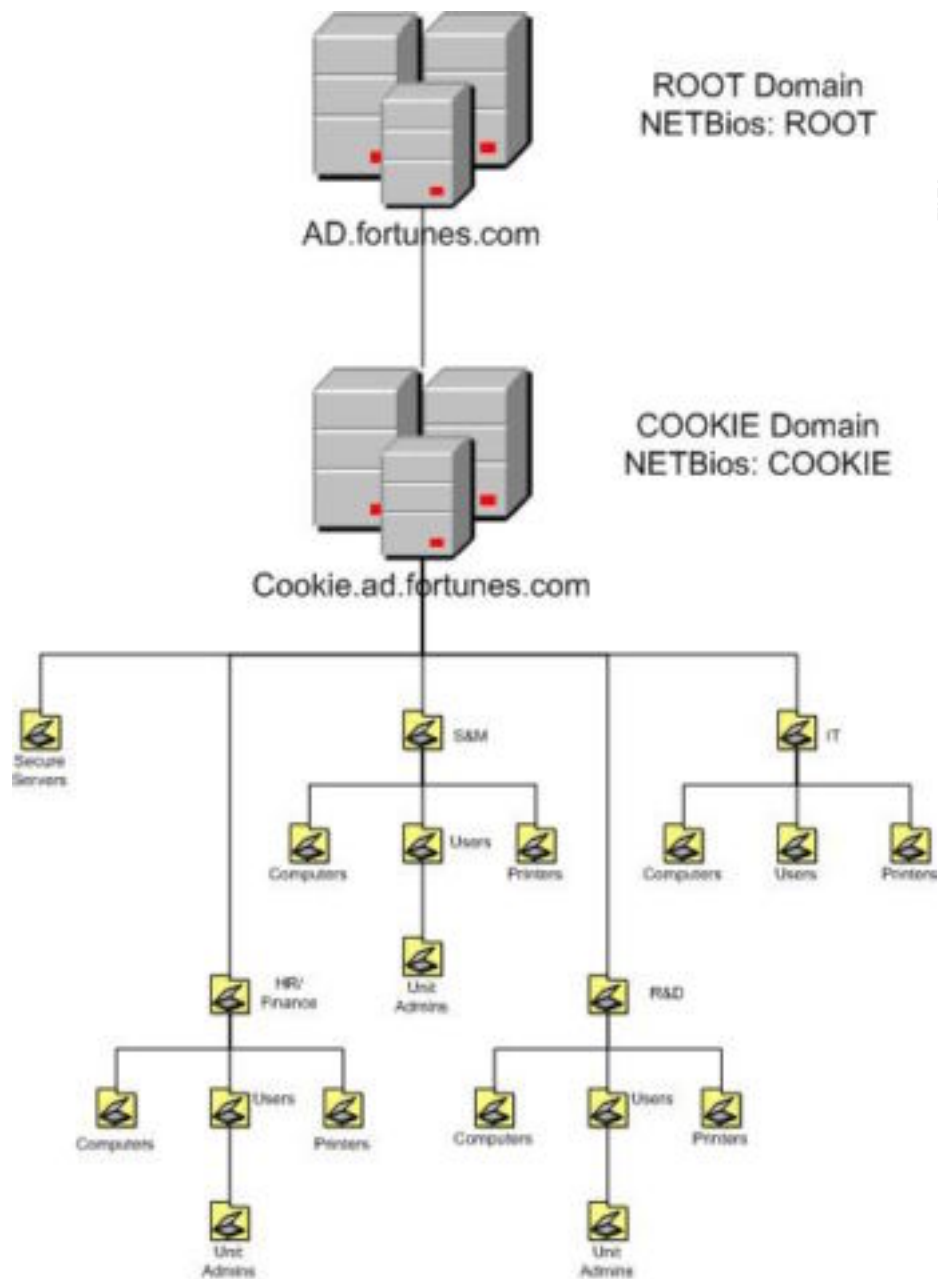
ROOT Domain
NETBios: ROOT

AD.fortunes.com

COOKIE Domain
NETBios: COOKIE

Cookie.ad.fortunes.com

Secure Servers

S&M

IT

Computers

Users

Printers

Computers

Users

Printers

Unit Admins

HR/ Finance

R&D

Computers

Users

Printers

Computers

Users

Printers

Unit Admins

Unit Admins